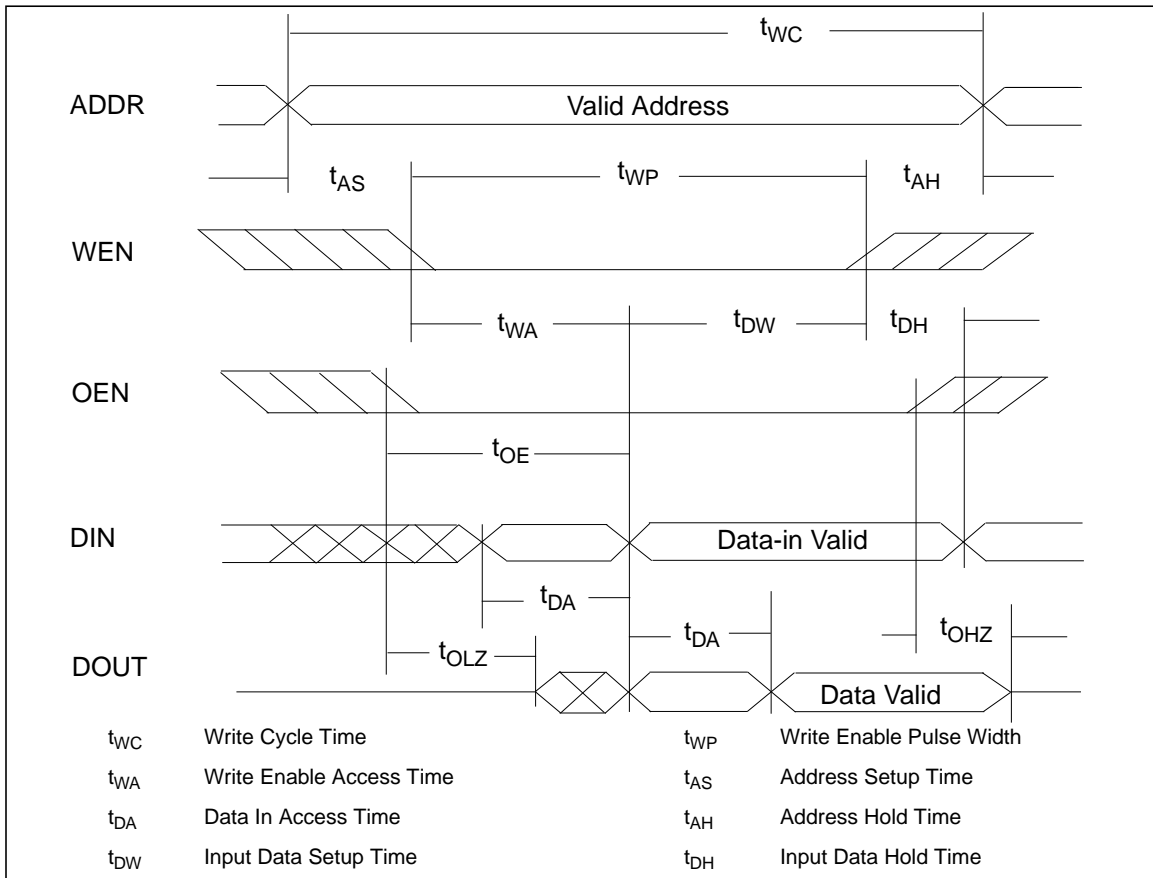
$t_{WC}$

ADDR

Valid Address

$t_{AS}$ $t_{WP}$ $t_{AH}$

WEN

$t_{WA}$ $t_{DW}$ $t_{DH}$

OEN

$t_{OE}$

DIN

Data-in Valid

$t_{DA}$

$t_{DA}$ $t_{OHZ}$

DOUT

$t_{OLZ}$

Data Valid

$t_{WC}$ Write Cycle Time

$t_{WA}$ Write Enable Access Time

$t_{DA}$ Data In Access Time

$t_{DW}$ Input Data Setup Time

$t_{WP}$ Write Enable Pulse Width

$t_{AS}$ Address Setup Time

$t_{AH}$ Address Hold Time

$t_{DH}$ Input Data Hold Time